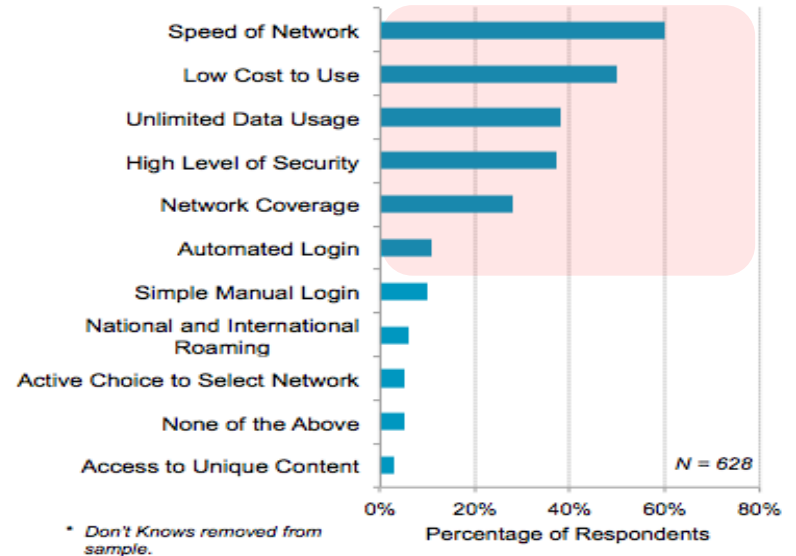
Speed of Network
Low Cost to Use
Unlimited Data Usage
High Level of Security
Network Coverage
Automated Login
Simple Manual Login
National and International Roaming
Active Choice to Select Network
None of the Above
Access to Unique Content

N = 628

0%
20%
40%
60%
80%
Percentage of Respondents

* Don't Knows removed from sample.